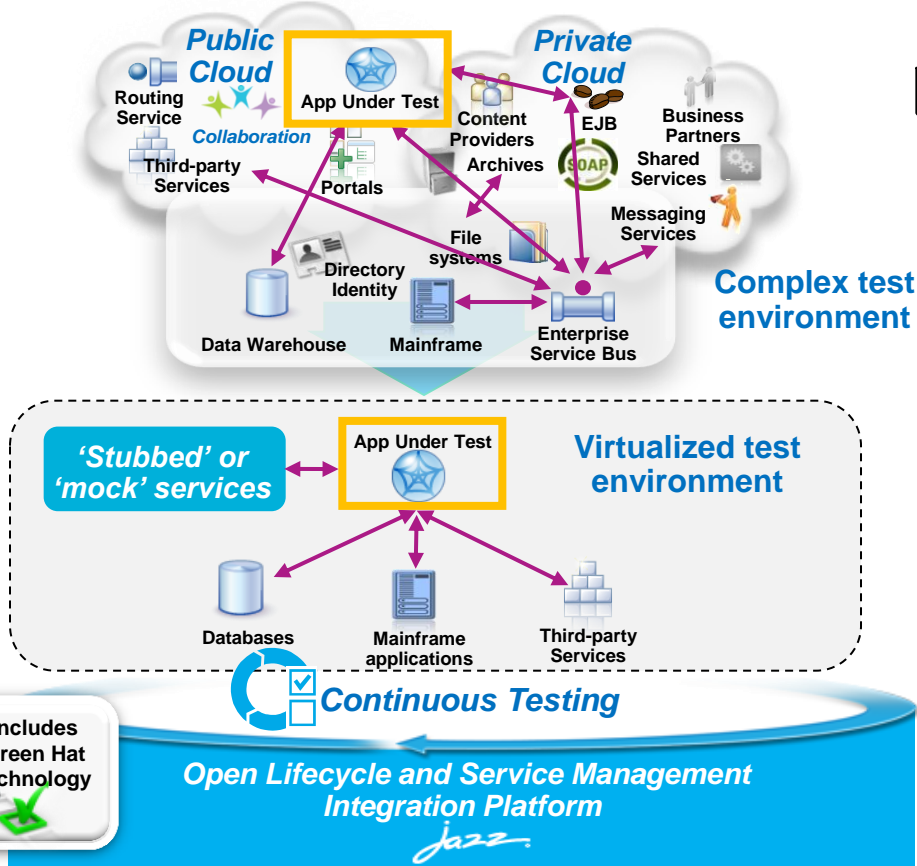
Public Cloud

App Under Test

Private Cloud

Routing Service

Collaboration

Content Providers

EJB

Business Partners

Third-party Services

Portals

Archives

SOAP

Shared Services

Messaging Services

File systems

Directory Identity

Data Warehouse

Mainframe

Enterprise Service Bus

Complex test environment

'Stubbed' or 'mock' services

App Under Test

Virtualized test environment

Databases

Mainframe applications

Third-party Services

Continuous Testing

ncludes reen Hat chnology

Open Lifecycle and Service Management Integration Platform

Jazz